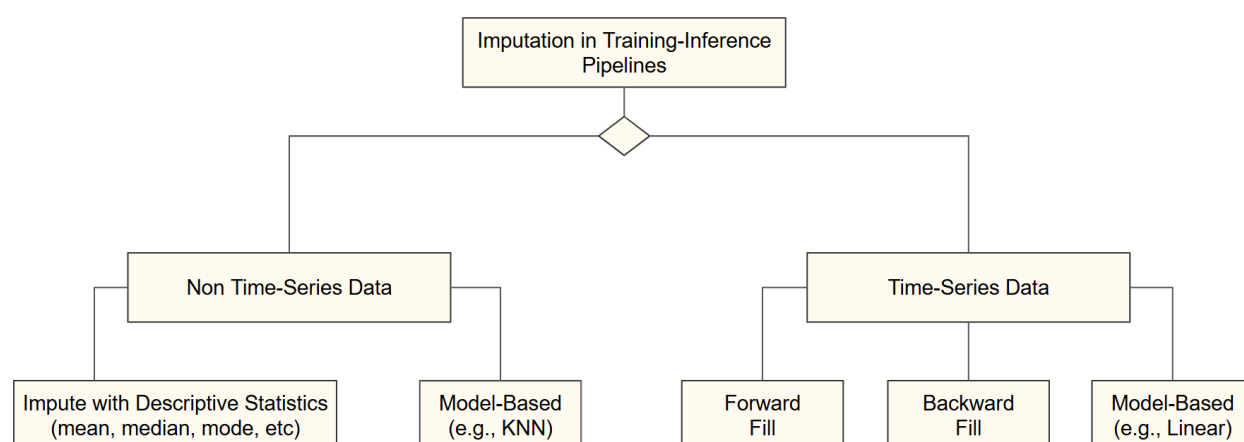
Imputation in Training-Inference Pipelines

Non Time-Series Data

Time-Series Data

Impute with Descriptive Statistics (mean, median, mode, etc)

Model-Based (e.g., KNN)

Forward Fill

Backward Fill

Model-Based (e.g., Linear)